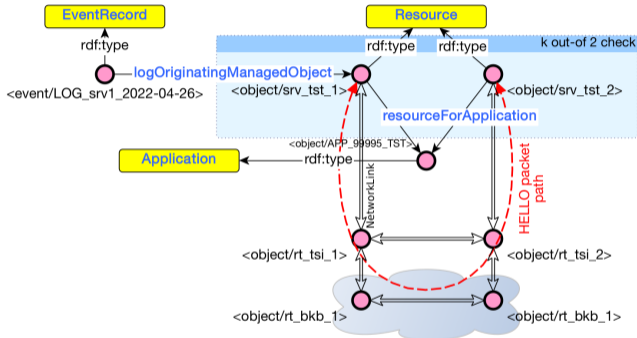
EventRecord

Resource

rdf:type

rdf:type

rdf:type

k out-of 2 check

logOriginatingManagedObject

<event/LOG_srv1_2022-04-26>

<object/srv_tst_1>

<object/srv_tst_2>

resourceForApplication

<object/APP_99995_TST>

Application

rdf:type

HELLO packet path

NetworkLink

<object/rt_tsi_1>

<object/rt_tsi_2>

<object/rt_bkb_1>

<object/rt_bkb_1>